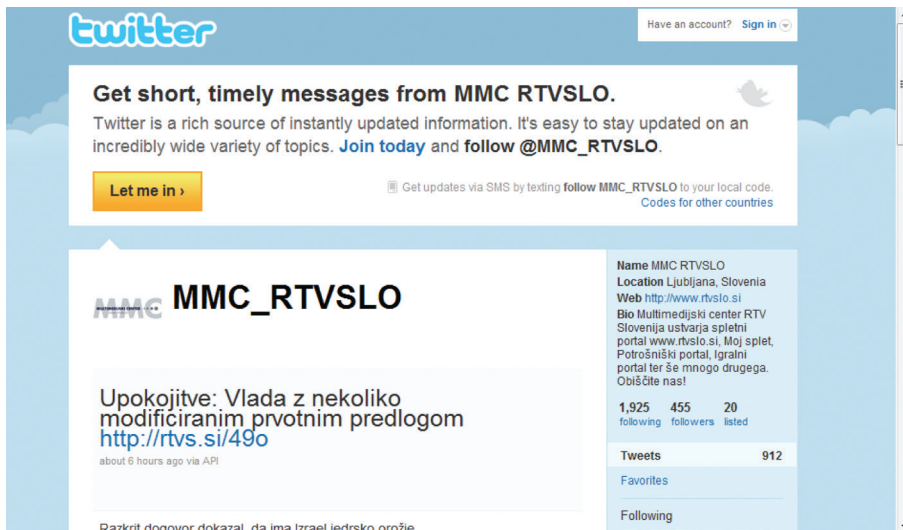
twitter

Have an account? Sign in

Get short, timely messages from MMC RTVSLO.

Twitter is a rich source of instantly updated information. It's easy to stay updated on an incredibly wide variety of topics. Join today and follow @MMC_RTVSLO.

Let me in ›

Get updates via SMS by texting follow MMC_RTVSLO to your local code.
Codes for other countries

MMC

MMC_RTVSLO

Upokojitve: Vlada z nekoliko modificiranim prvotnim predlogom http://rtvs.si/49o
about 6 hours ago via API

Razkrit dogovor dokazal, da ima Izrael jedrsko orožje

Name MMC RTVSLO
Location Ljubljana, Slovenia
Web http://www.rtvslo.si
Bio Multimedijski center RTV Slovenija ustvarja spletni portal www.rtvslo.si, Moj splet, Potrošniški portal, Igralni portal ter še mnogo drugega. Obiščite nas!

1,925 following
455 followers
20 listed

Tweets 912
Favorites
Following